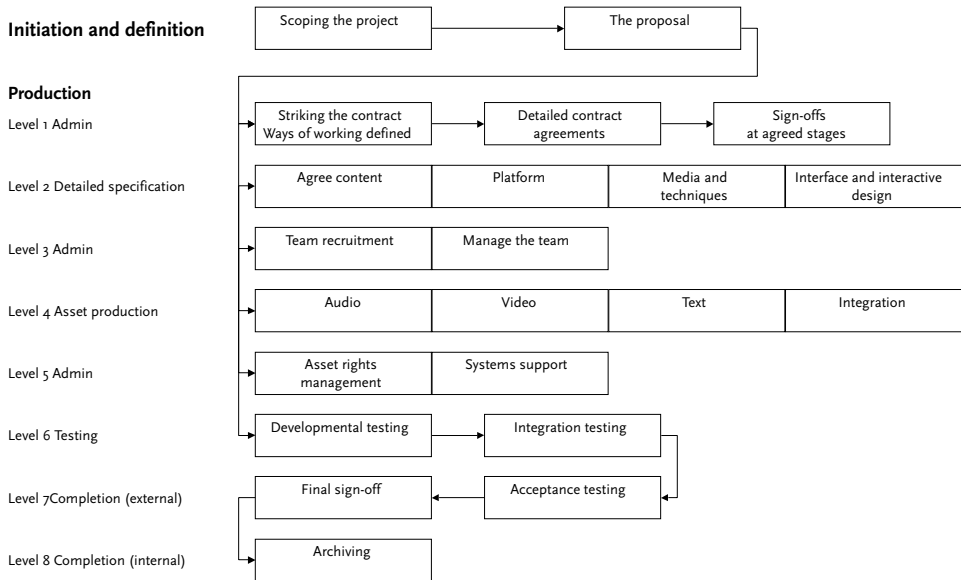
Initiation and definition

Scoping the project

The proposal

Production

Level 1 Admin

Striking the contract Ways of working defined

Detailed contract agreements

Sign-offs at agreed stages

Level 2 Detailed specification

Agree content

Platform

Media and techniques

Interface and interactive design

Level 3 Admin

Team recruitment

Manage the team

Level 4 Asset production

Audio

Video

Text

Integration

Level 5 Admin

Asset rights management

Systems support

Level 6 Testing

Developmental testing

Integration testing

Level 7Completion (external)

Final sign-off

Acceptance testing

Level 8 Completion (internal)

Archiving